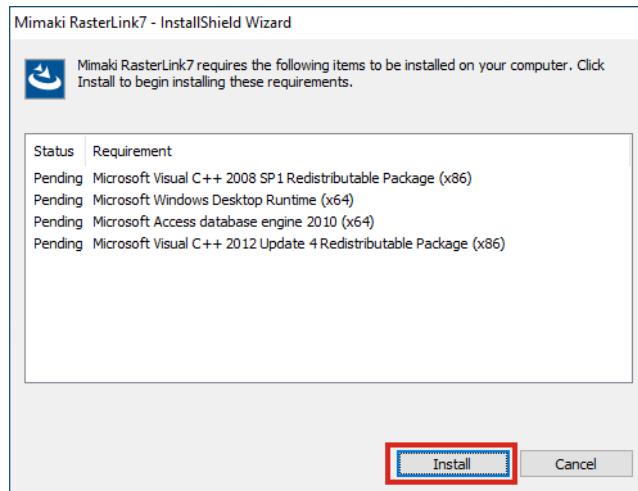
Mimaki RasterLink7 - InstallShield Wizard

Mimaki RasterLink7 requires the following items to be installed on your computer. Click Install to begin installing these requirements.

| Status | Requirement |
|---|---|
| Pending | Microsoft Visual C++ 2008 SP1 Redistributable Package (x86) |
| Pending | Microsoft Windows Desktop Runtime (x64) |
| Pending | Microsoft Access database engine 2010 (x64) |
| Pending | Microsoft Visual C++ 2012 Update 4 Redistributable Package (x86) |

Install
Cancel